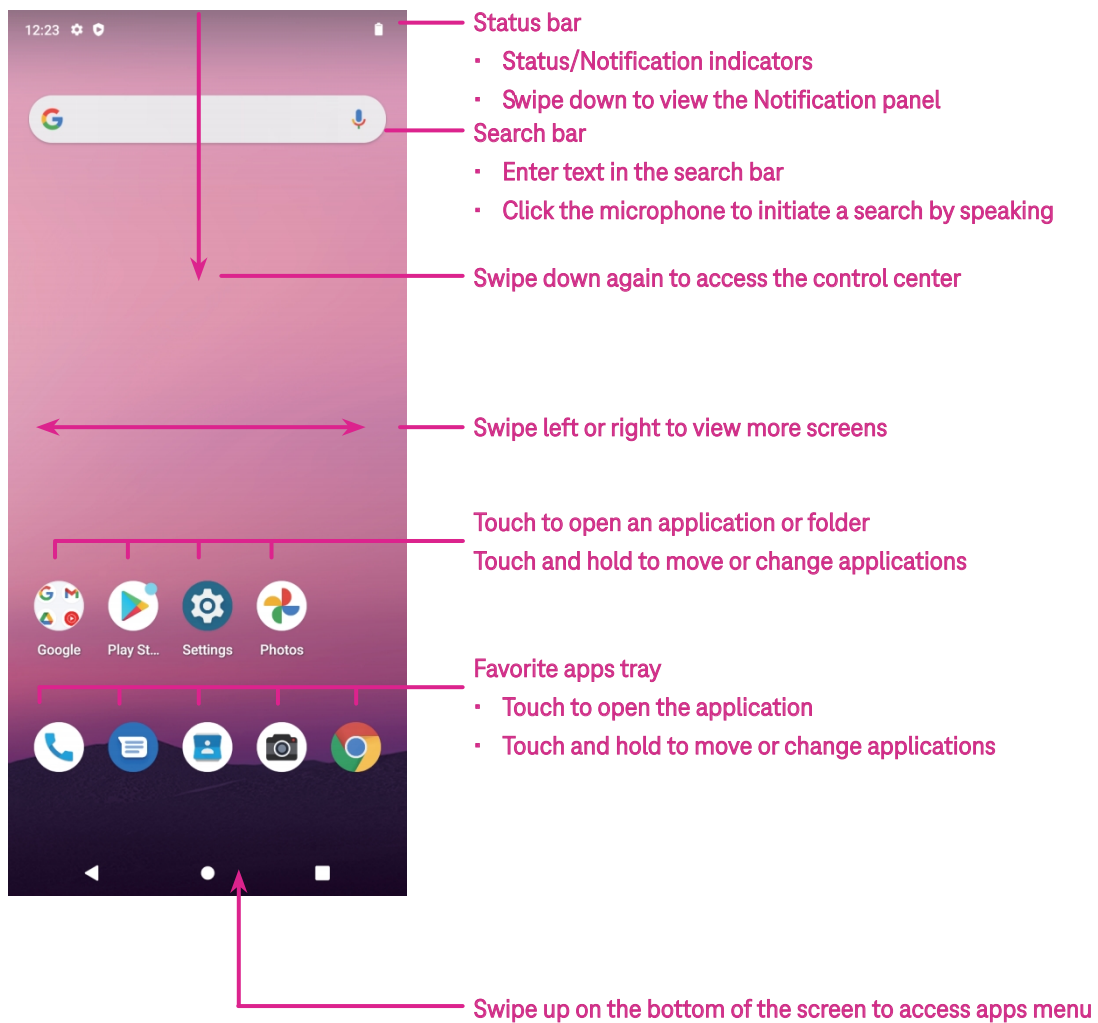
12:23

Google

Play St...

Settings

Photos

Status bar

- Status/Notification indicators
- Swipe down to view the Notification panel

Search bar

- Enter text in the search bar
- Click the microphone to initiate a search by speaking

Swipe down again to access the control center

Swipe left or right to view more screens

Touch to open an application or folder

Touch and hold to move or change applications

Favorite apps tray

- Touch to open the application
- Touch and hold to move or change applications

Swipe up on the bottom of the screen to access apps menu